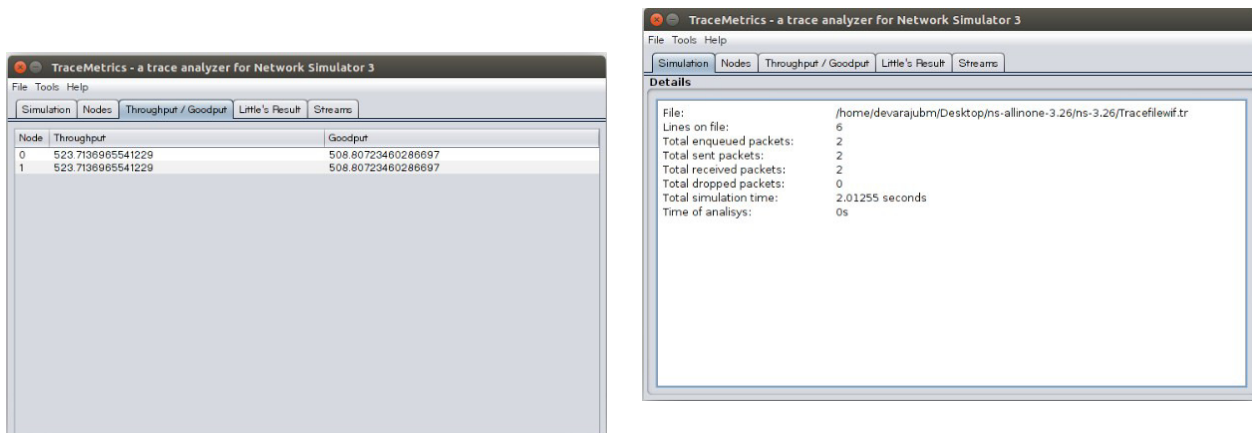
TraceMetrics - a trace analyzer for Network Simulator 3

File Tools Help

Simulation | Nodes | Throughput / Goodput | Little's Result | Streams

| Node | Throughput | Goodput |
|---|---|---|
| 0 | 523.7136965541229 | 508.80723460286697 |
| 1 | 523.7136965541229 | 508.80723460286697 |

TraceMetrics - a trace analyzer for Network Simulator 3

File Tools Help

Simulation | Nodes | Throughput / Goodput | Little's Result | Streams

Details

File: /home/devarajubm/Desktop/ns-allinone-3.26/ns-3.26/Tracefilewif.tr
Lines on file: 6
Total enqueued packets: 2
Total sent packets: 2
Total received packets: 2
Total dropped packets: 0
Total simulation time: 2.01255 seconds
Time of analisys: 0s